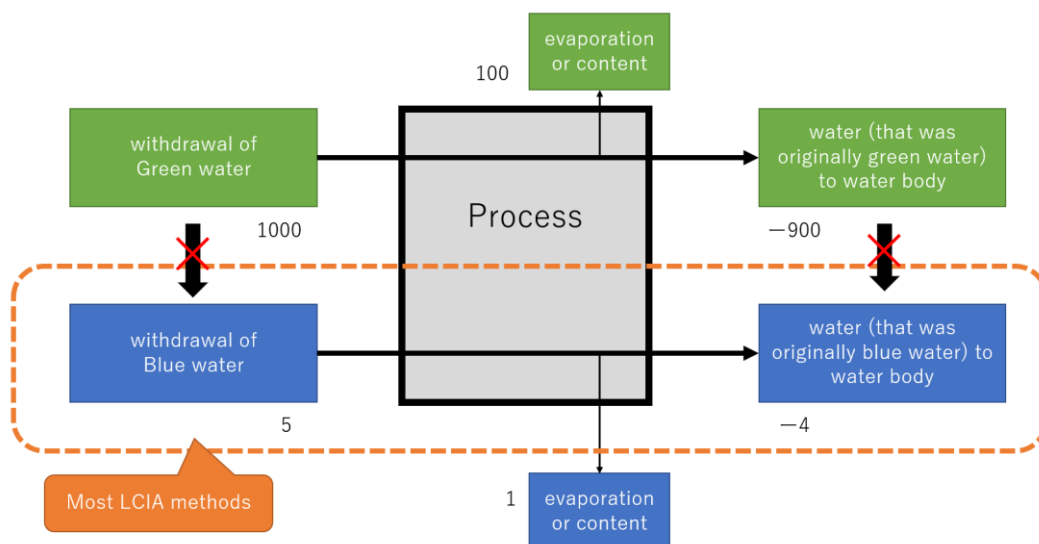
evaporation or content

100

withdrawal of Green water

Process

water (that was originally green water) to water body

1000

−900

withdrawal of Blue water

water (that was originally blue water) to water body

5

−4

Most LCIA methods

1

evaporation or content